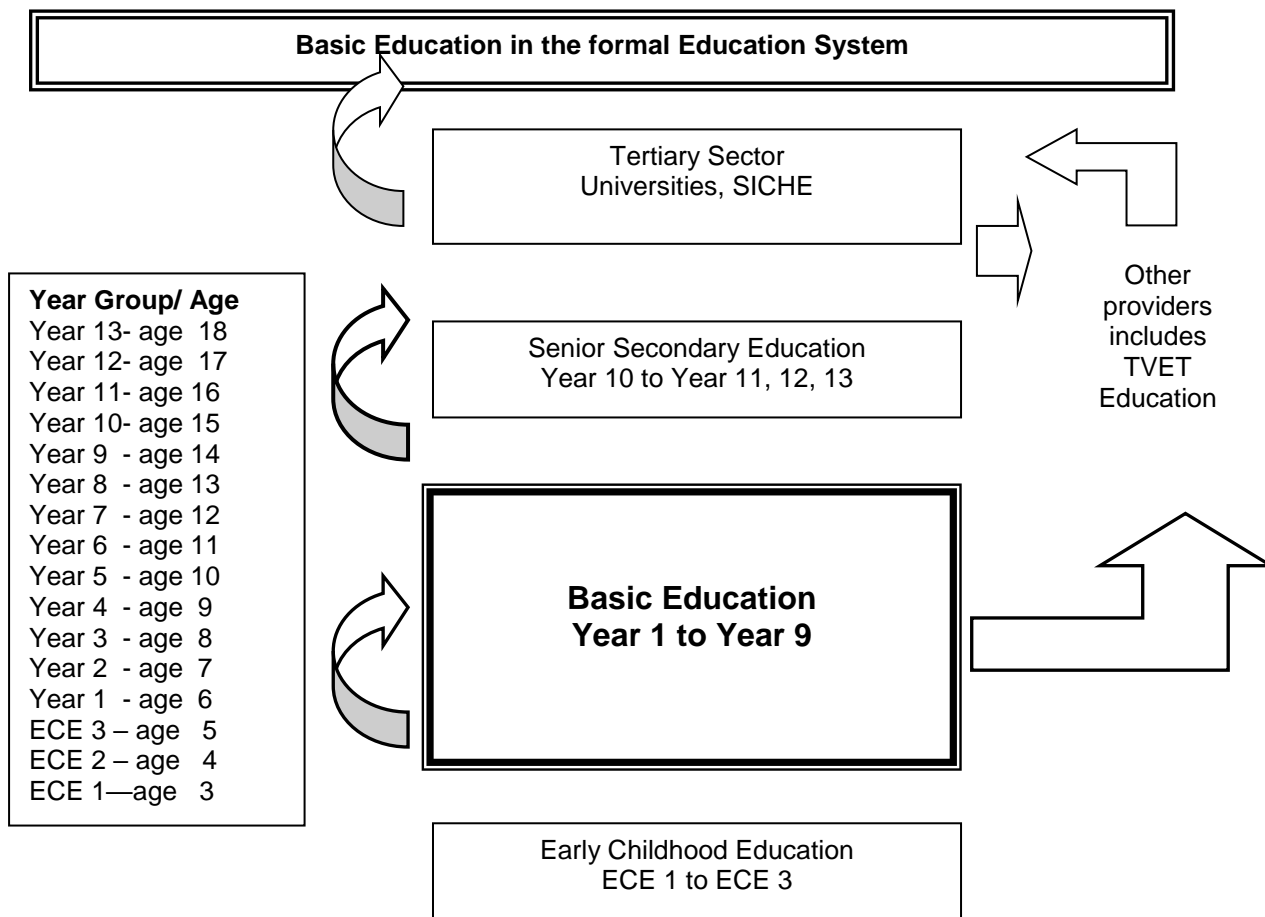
Basic Education in the formal Education System

Tertiary Sector
Universities, SICHE

Year Group/ Age
Year 13- age 18
Year 12- age 17
Year 11- age 16
Year 10- age 15
Year 9 - age 14
Year 8 - age 13
Year 7 - age 12
Year 6 - age 11
Year 5 - age 10
Year 4 - age 9
Year 3 - age 8
Year 2 - age 7
Year 1 - age 6
ECE 3 – age 5
ECE 2 – age 4
ECE 1—age 3

Senior Secondary Education
Year 10 to Year 11, 12, 13

Other providers includes TVET Education

Basic Education
Year 1 to Year 9

Early Childhood Education
ECE 1 to ECE 3